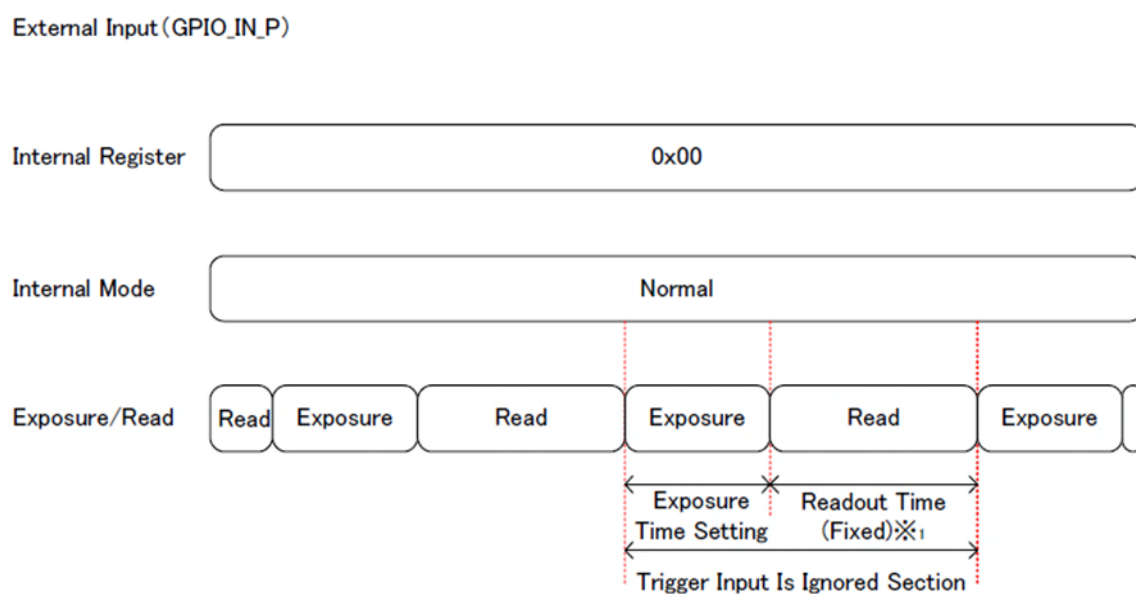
External Input（GPIO_IN_P）

Internal Register

0x00

Internal Mode

Normal

Exposure/Read

Read

Exposure

Read

Exposure

Read

Exposure

Exposure Time Setting

Readout Time (Fixed)※1

Trigger Input Is Ignored Section